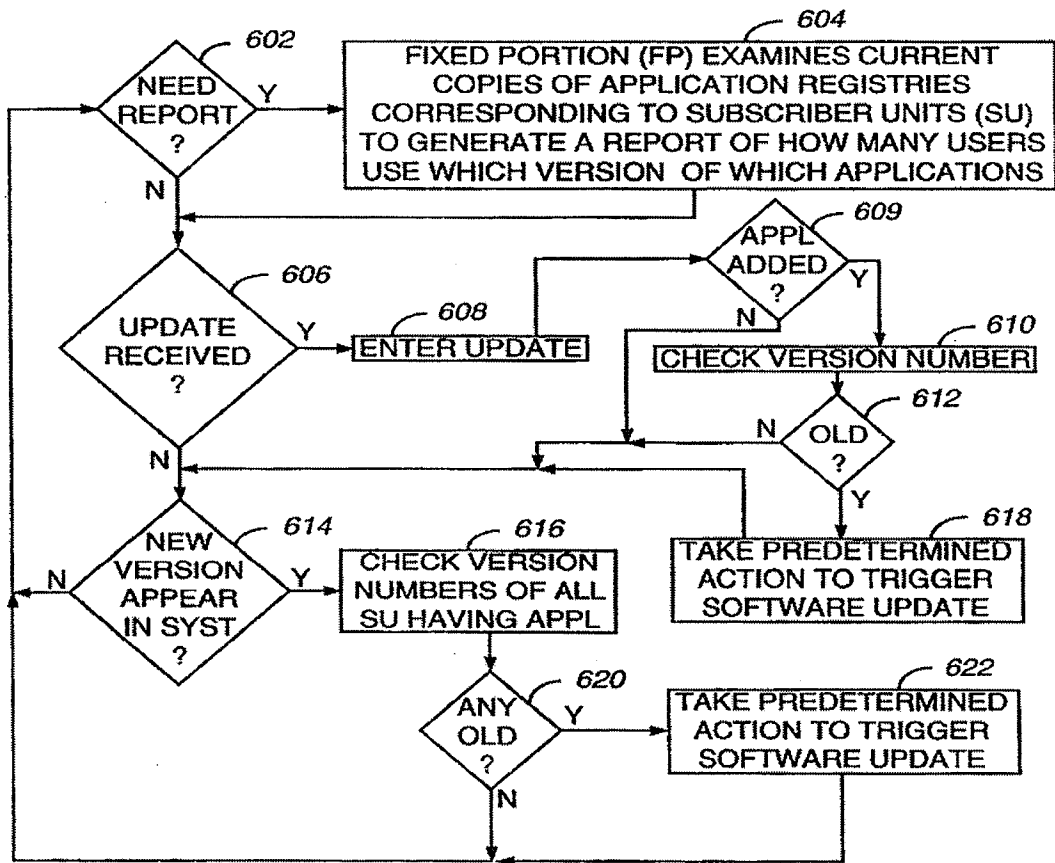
602
NEED REPORT ?
Y
604
FIXED PORTION (FP) EXAMINES CURRENT COPIES OF APPLICATION REGISTRIES CORRESPONDING TO SUBSCRIBER UNITS (SU) TO GENERATE A REPORT OF HOW MANY USERS USE WHICH VERSION OF WHICH APPLICATIONS
N
606
UPDATE RECEIVED ?
Y
608
ENTER UPDATE
609
APPL ADDED ?
Y
N
610
CHECK VERSION NUMBER
612
N
OLD ?
Y
N
614
NEW VERSION APPEAR IN SYST ?
N
Y
616
CHECK VERSION NUMBERS OF ALL SU HAVING APPL
618
TAKE PREDETERMINED ACTION TO TRIGGER SOFTWARE UPDATE
620
ANY OLD ?
Y
N
622
TAKE PREDETERMINED ACTION TO TRIGGER SOFTWARE UPDATE